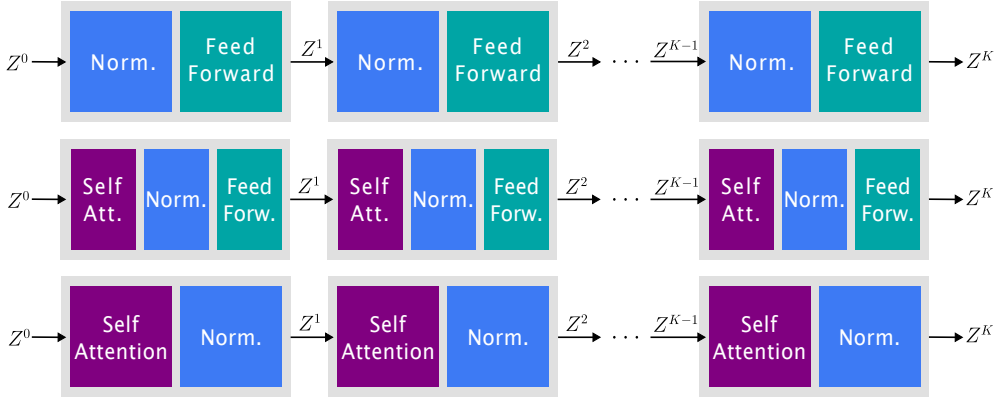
$Z^0$ Norm. Feed Forward $Z^1$ Norm. Feed Forward $Z^2$ $\cdots$ $Z^{K-1}$ Norm. Feed Forward $Z^K$

$Z^0$ Self Att. Norm. Feed Forw. $Z^1$ Self Att. Norm. Feed Forw. $Z^2$ $\cdots$ $Z^{K-1}$ Self Att. Norm. Feed Forw. $Z^K$

$Z^0$ Self Attention Norm. $Z^1$ Self Attention Norm. $Z^2$ $\cdots$ $Z^{K-1}$ Self Attention Norm. $Z^K$